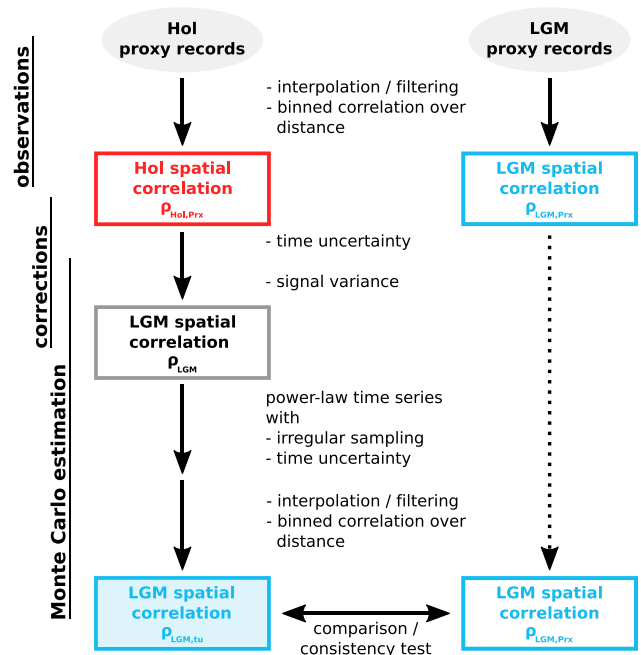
observations

corrections

Monte Carlo estimation

Hol proxy records

LGM proxy records

- interpolation / filtering
- binned correlation over distance

Hol spatial correlation $\rho_{Hol,Prx}$

LGM spatial correlation $\rho_{LGM,Prx}$

- time uncertainty

- signal variance

LGM spatial correlation $\rho_{LGM}$

power-law time series with
- irregular sampling
- time uncertainty

- interpolation / filtering
- binned correlation over distance

LGM spatial correlation $\rho_{LGM,tu}$

comparison / consistency test

LGM spatial correlation $\rho_{LGM,Prx}$